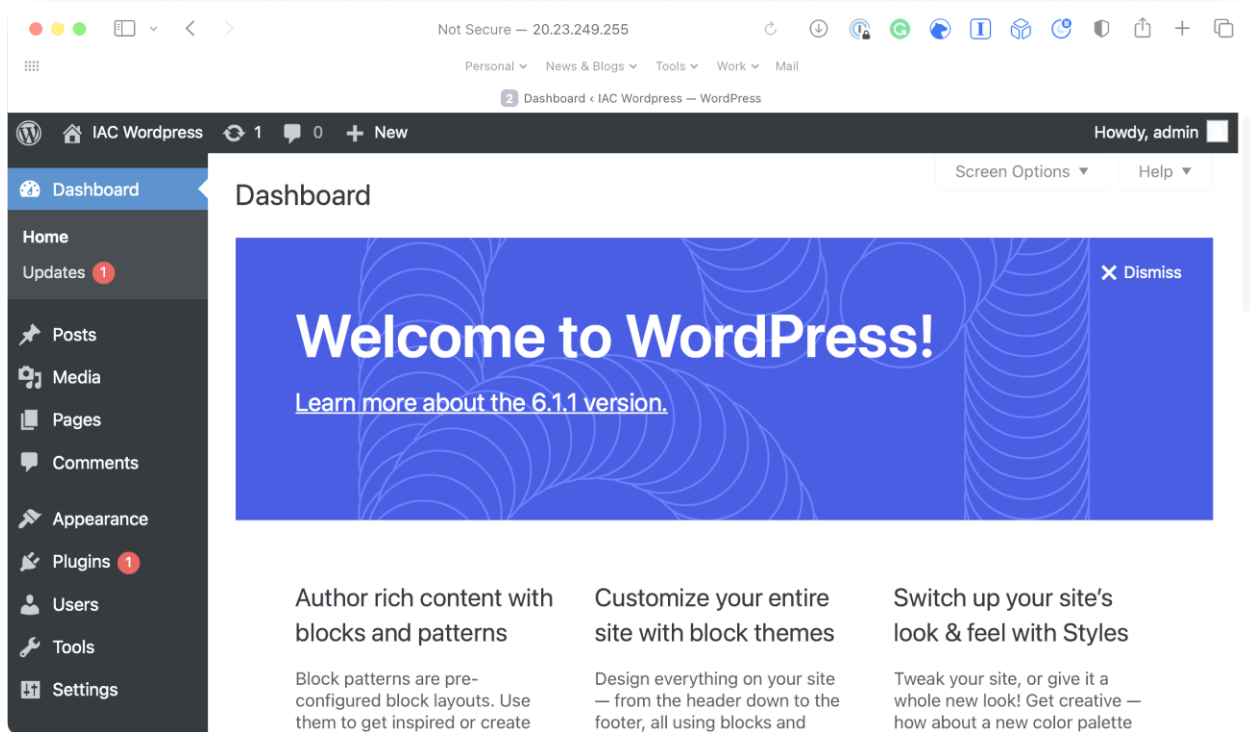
Not Secure — 20.23.249.255

Personal ⌄ News & Blogs ⌄ Tools ⌄ Work ⌄ Mail

2 Dashboard ‹ IAC Wordpress — WordPress

IAC Wordpress 1 0 + New

Howdy, admin

Dashboard

Home
Updates 1

Posts
Media
Pages
Comments

Appearance
Plugins 1
Users
Tools
Settings

Dashboard

Screen Options ▼ Help ▼

✕ Dismiss

Welcome to WordPress!

Learn more about the 6.1.1 version.

Author rich content with blocks and patterns

Block patterns are pre-configured block layouts. Use them to get inspired or create

Customize your entire site with block themes

Design everything on your site — from the header down to the footer, all using blocks and

Switch up your site's look & feel with Styles

Tweak your site, or give it a whole new look! Get creative — how about a new color palette